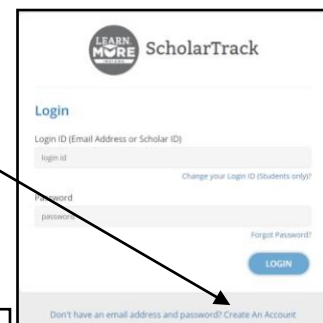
LEARN MORE INDIANA
ScholarTrack

Login

Login ID (Email Address or Scholar ID)

login id

Change your Login ID (Students only)?

Password

password

Forgot Password?

LOGIN

Don't have an email address and password? Create An Account